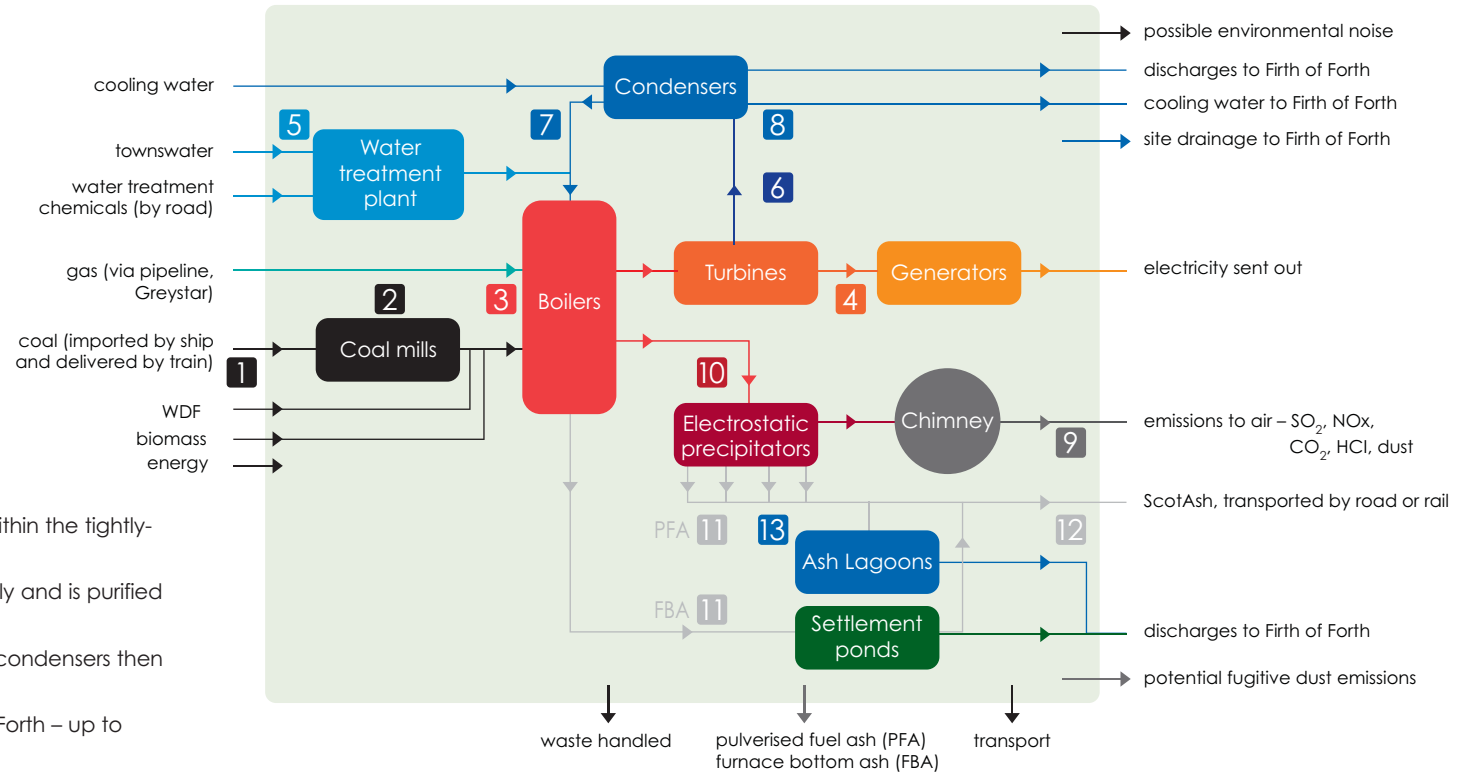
cooling water

5

townswater

water treatment chemicals (by road)

Water treatment plant

7

Condensers

8

6

possible environmental noise

discharges to Firth of Forth

cooling water to Firth of Forth

site drainage to Firth of Forth

gas (via pipeline, Greystar)

2

3

Boilers

Turbines

4

Generators

electricity sent out

coal (imported by ship and delivered by train)

1

Coal mills

WDF

biomass

energy

10

Electrostatic precipitators

Chimney

9

emissions to air – $SO_2$, NOx, $CO_2$, HCl, dust

ScotAsh, transported by road or rail

PFA 11

13

12

Ash Lagoons

FBA 11

Settlement ponds

discharges to Firth of Forth

potential fugitive dust emissions

waste handled

pulverised fuel ash (PFA)
furnace bottom ash (FBA)

transport

ithin the tightly-

ly and is purified

condensers then

Forth – up to